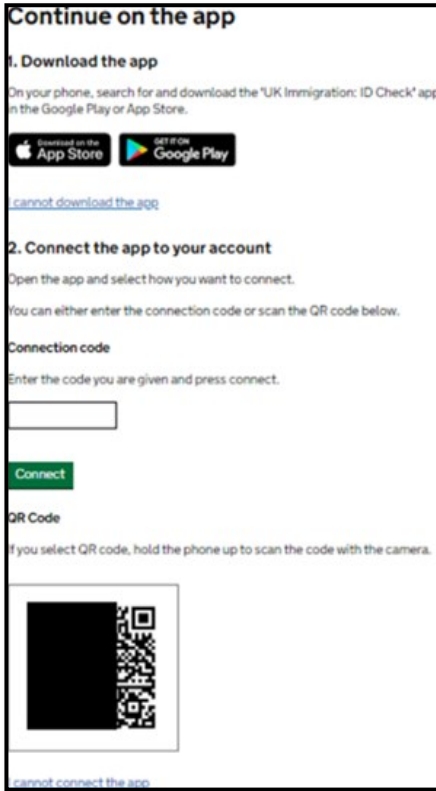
Continue on the app

1. Download the app

On your phone, search for and download the 'UK Immigration: ID Check' app in the Google Play or App Store.

Download on the App Store

GET IT ON Google Play

I cannot download the app

2. Connect the app to your account

Open the app and select how you want to connect.

You can either enter the connection code or scan the QR code below.

Connection code

Enter the code you are given and press connect.

Connect

QR Code

If you select QR code, hold the phone up to scan the code with the camera.

I cannot connect the app